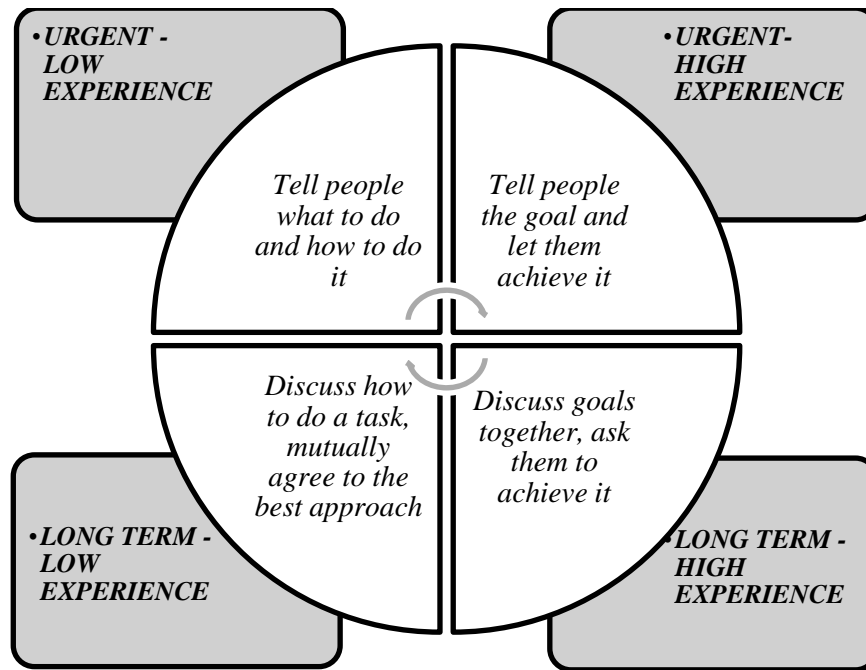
•URGENT - LOW EXPERIENCE

•URGENT- HIGH EXPERIENCE

Tell people what to do and how to do it

Tell people the goal and let them achieve it

Discuss how to do a task, mutually agree to the best approach

Discuss goals together, ask them to achieve it

•LONG TERM - LOW EXPERIENCE

•LONG TERM - HIGH EXPERIENCE